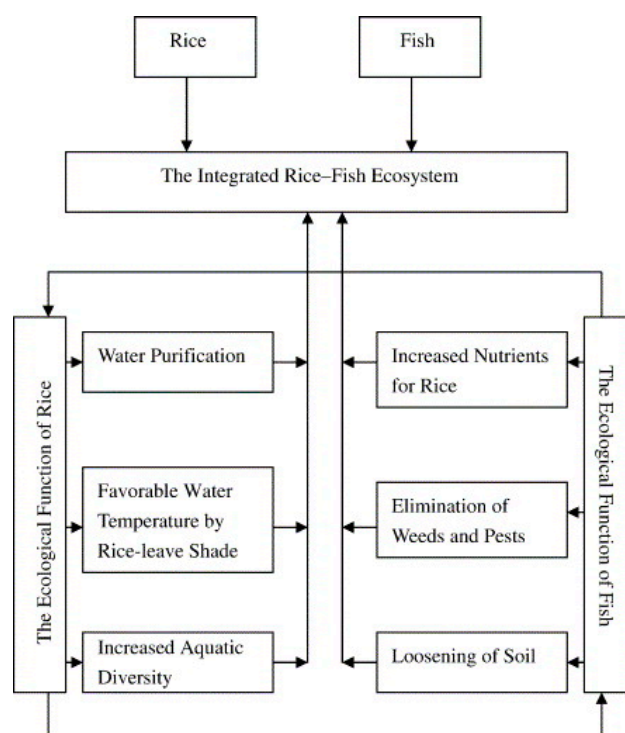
Rice

Fish

The Integrated Rice–Fish Ecosystem

The Ecological Function of Rice

Water Purification

Favorable Water Temperature by Rice-leave Shade

Increased Aquatic Diversity

Increased Nutrients for Rice

Elimination of Weeds and Pests

Loosening of Soil

The Ecological Function of Fish